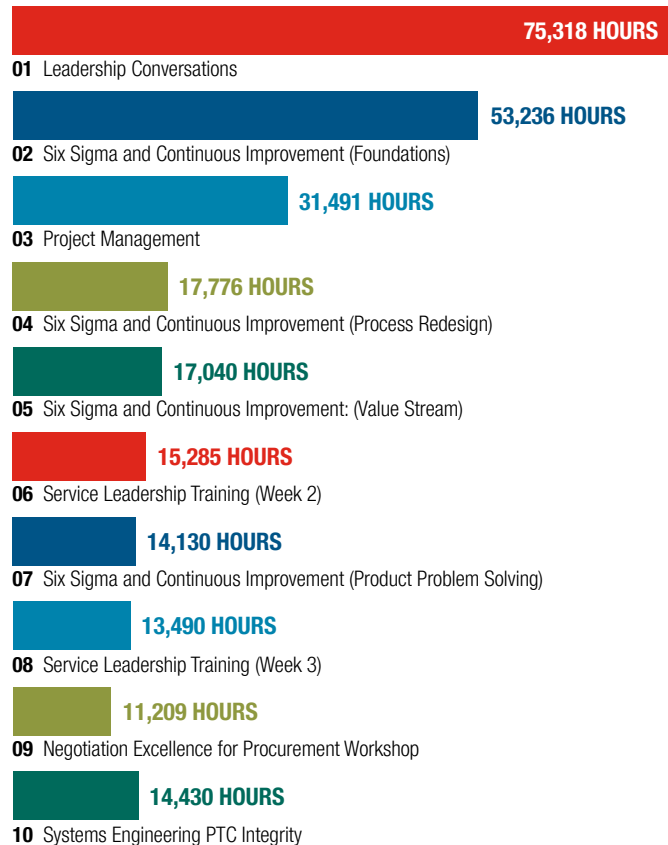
75,318 HOURS

01 Leadership Conversations

53,236 HOURS

02 Six Sigma and Continuous Improvement (Foundations)

31,491 HOURS

03 Project Management

17,776 HOURS

04 Six Sigma and Continuous Improvement (Process Redesign)

17,040 HOURS

05 Six Sigma and Continuous Improvement: (Value Stream)

15,285 HOURS

06 Service Leadership Training (Week 2)

14,130 HOURS

07 Six Sigma and Continuous Improvement (Product Problem Solving)

13,490 HOURS

08 Service Leadership Training (Week 3)

11,209 HOURS

09 Negotiation Excellence for Procurement Workshop

14,430 HOURS

10 Systems Engineering PTC Integrity